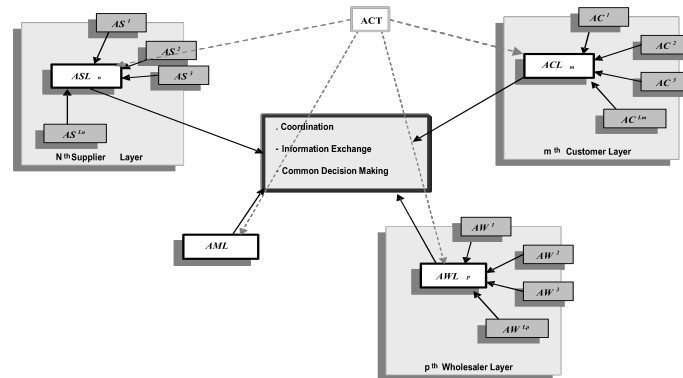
ACT

$AS^1$

$AS^2$

$ASL_n$

$AS^3$

$AS^{Ln}$

N th Supplier Layer

$AC^1$

$AC^2$

$ACL_m$

$AC^3$

$AC^{Lm}$

m th Customer Layer

. Coordination

- Information Exchange

. Common Decision Making

AML

$AW^1$

$AW^2$

$AWL_p$

$AW^3$

$AW^{Lp}$

p th Wholesaler Layer